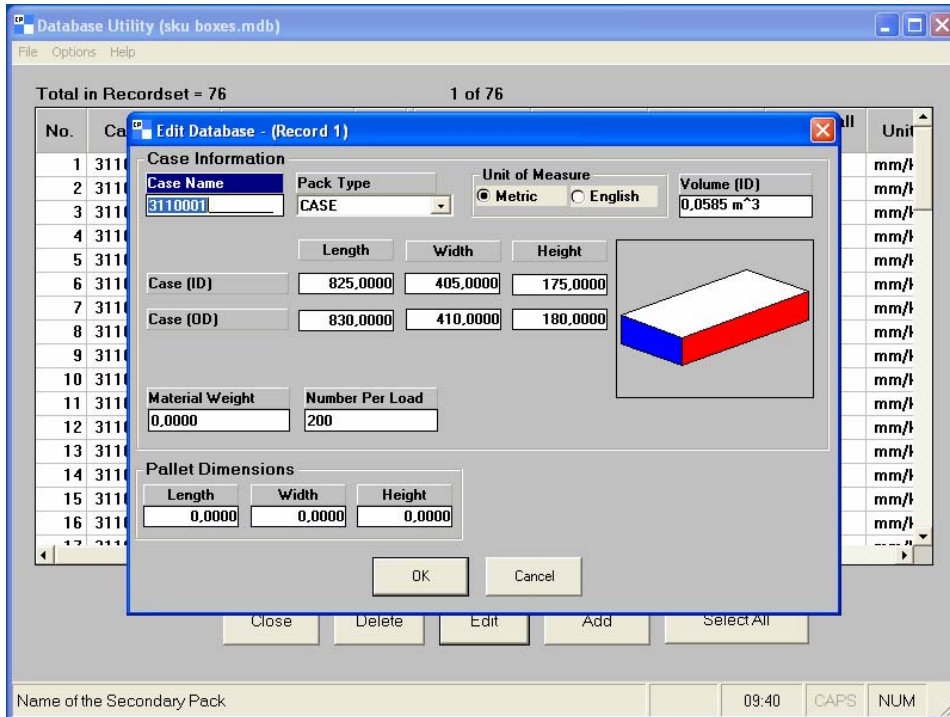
Database Utility (sku boxes.mdb)

File Options Help

Total in Recordset = 76

1 of 76

| No. | Ca | ll | Unit |
|---|---|---|---|
| 1 | 311 | | mm/ |
| 2 | 311 | | mm/ |
| 3 | 311 | | mm/ |
| 4 | 311 | | mm/ |
| 5 | 311 | | mm/ |
| 6 | 311 | | mm/ |
| 7 | 311 | | mm/ |
| 8 | 311 | | mm/ |
| 9 | 311 | | mm/ |
| 10 | 311 | | mm/ |
| 11 | 311 | | mm/ |
| 12 | 311 | | mm/ |
| 13 | 311 | | mm/ |
| 14 | 311 | | mm/ |
| 15 | 311 | | mm/ |
| 16 | 311 | | mm/ |

Edit Database - (Record 1)

Case Information

Case Name
3110001

Pack Type
CASE

Unit of Measure
Metric English

Volume (ID)
0,0585 m^3

| | Length | Width | Height |
|---|---|---|---|
| Case (ID) | 825,0000 | 405,0000 | 175,0000 |
| Case (OD) | 830,0000 | 410,0000 | 180,0000 |

Material Weight
0,0000

Number Per Load
200

Pallet Dimensions

| Length | Width | Height |
|---|---|---|
| 0,0000 | 0,0000 | 0,0000 |

OK Cancel

Close Delete Edit Add Select All

Name of the Secondary Pack

09:40 CAPS NUM